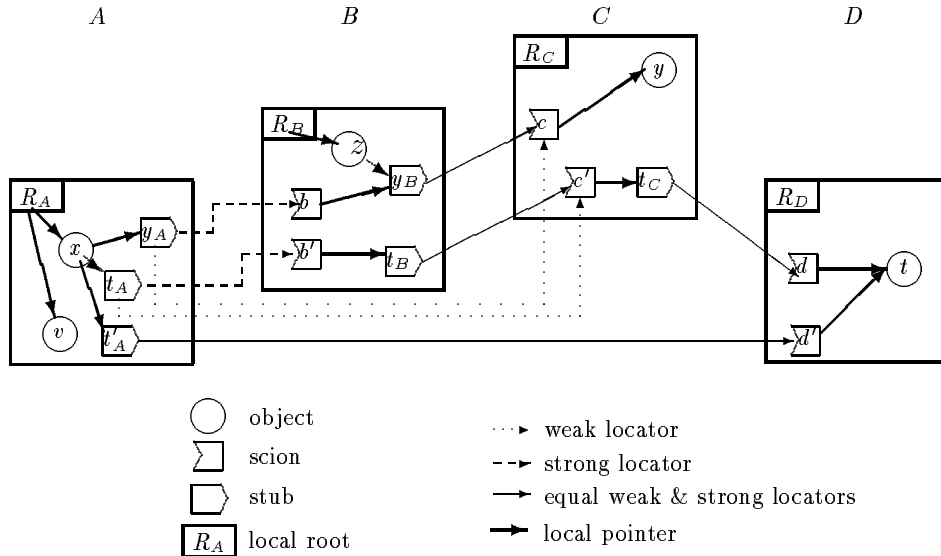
$A$ $B$ $C$ $D$

$R_C$
$y$
$c$
$c'$ $t_C$

$R_B$
$z$
$y_B$
$b$
$b'$ $t_B$

$R_A$
$x$ $y_A$
$t_A$
$v$ $t'_A$

$R_D$
$d$ $t$
$d'$

object
scion
stub
$R_A$ local root

weak locator
strong locator
equal weak & strong locators
local pointer